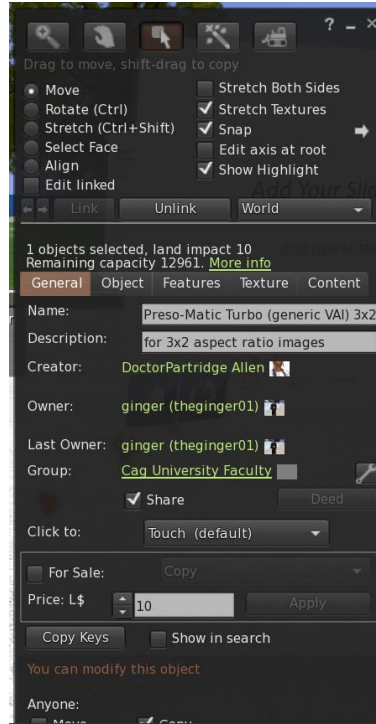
? – ×
Drag to move, shift-drag to copy
Move
Rotate (Ctrl)
Stretch (Ctrl+Shift)
Select Face
Align
Edit linked
Stretch Both Sides
Stretch Textures
Snap
Edit axis at root
Show Highlight
Add Your Sli
Link
Unlink
World
1 objects selected, land impact 10
Remaining capacity 12961. More info
General
Object
Features
Texture
Content
Name:
Preso-Matic Turbo (generic VAI) 3x2
Description:
for 3x2 aspect ratio images
Creator:
DoctorPartridge Allen
Owner:
ginger (theginger01)
Last Owner:
ginger (theginger01)
Group:
Cag University Faculty
Share
Deed
Click to:
Touch (default)
For Sale:
Copy
Price: L$
10
Apply
Copy Keys
Show in search
You can modify this object
Anyone:
Move
Copy